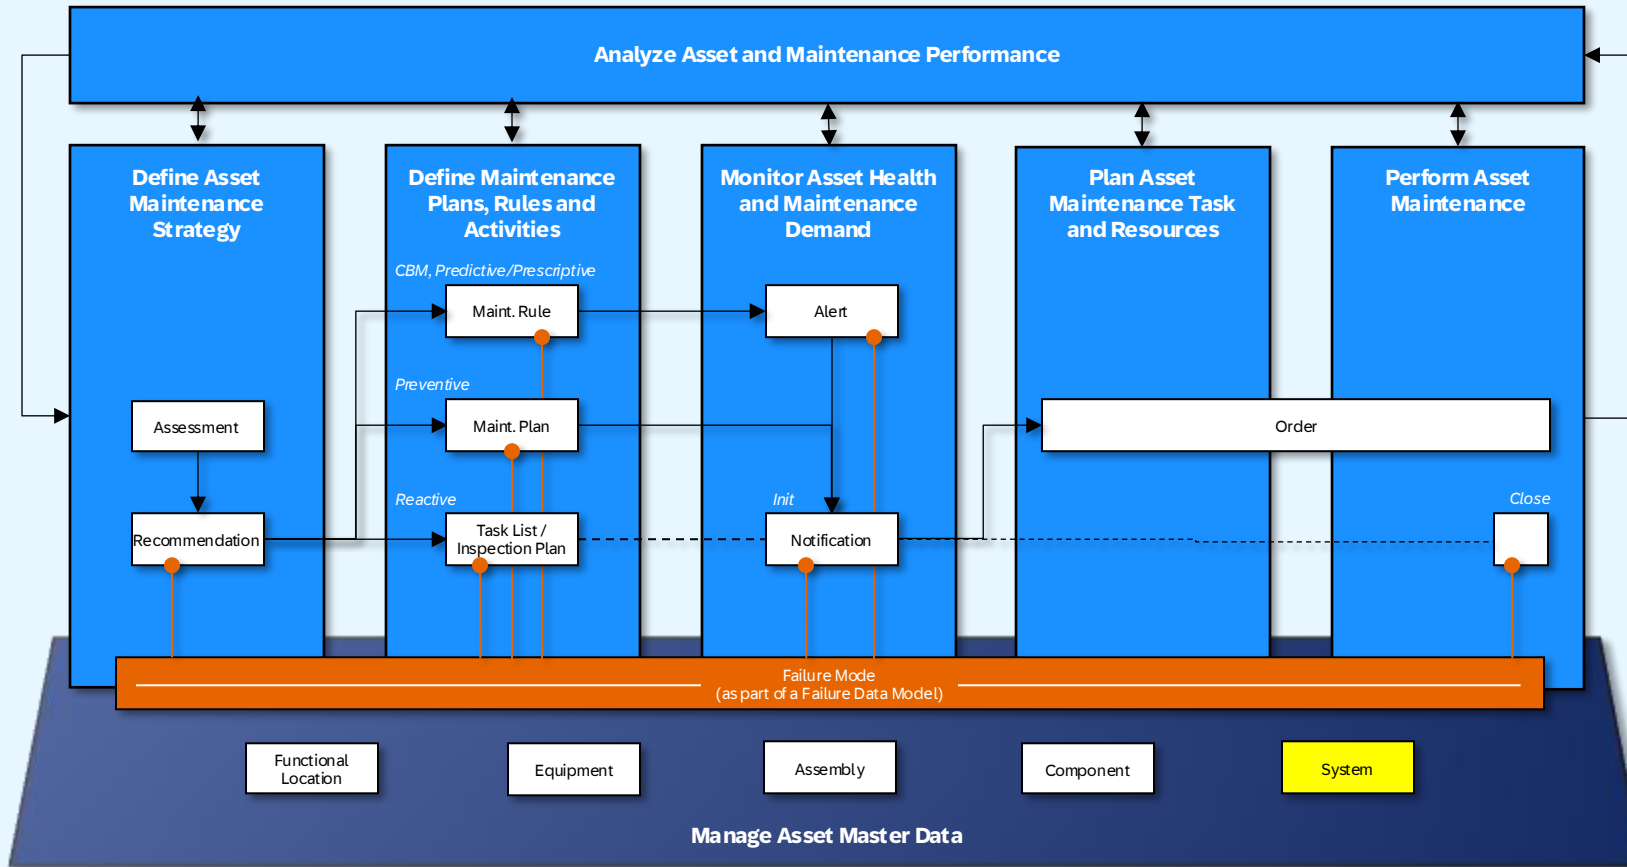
Analyze Asset and Maintenance Performance

Define Asset Maintenance Strategy

Assessment

Recommendation

Define Maintenance Plans, Rules and Activities

CBM, Predictive/Prescriptive

Maint. Rule

Preventive

Maint. Plan

Reactive

Task List / Inspection Plan

Monitor Asset Health and Maintenance Demand

Alert

Init

Notification

Plan Asset Maintenance Task and Resources

Order

Perform Asset Maintenance

Close

Failure Mode
(as part of a Failure Data Model)

Functional Location

Equipment

Assembly

Component

System

Manage Asset Master Data